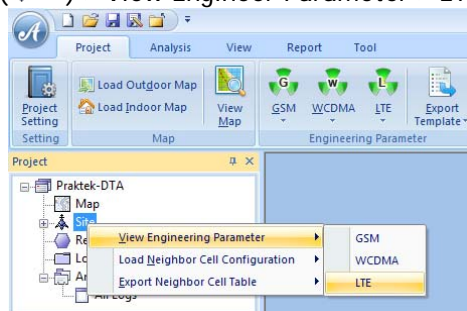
View Engineer Parameter

Project Analysis View Report Tool

Project Setting
Setting

Load Outdoor Map
Load Indoor Map
View Map
Map

GSM WCDMA LTE
Export Template
Engineering Parameter

Project

Praktek-DTA
Map
Site
Re
Lo
Ar
All Logs

View Engineering Parameter
Load Neighbor Cell Configuration
Export Neighbor Cell Table

GSM
WCDMA
LTE